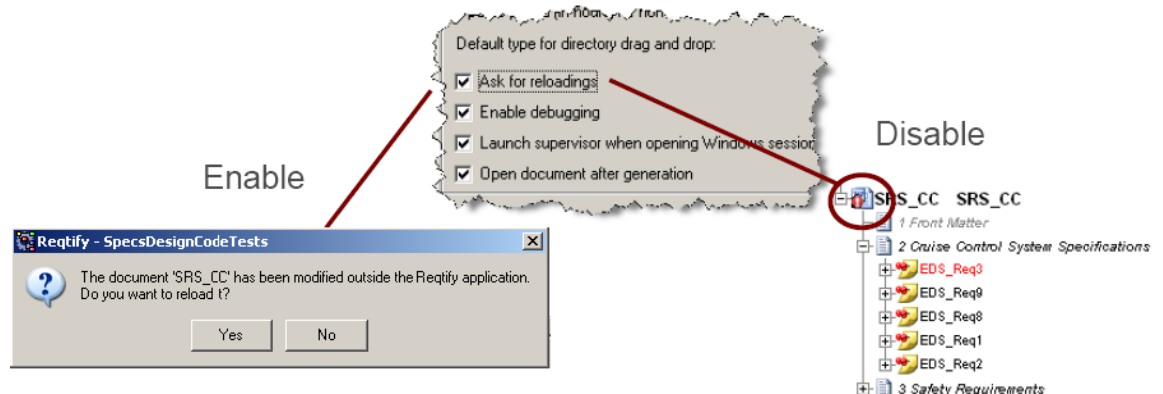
Default type for directory drag and drop:

Ask for reloadings

Enable debugging

Launch supervisor when opening Windows session

Open document after generation

Enable

Disable

Reqtify - SpecsDesignCodeTests

The document 'SRS_CC' has been modified outside the Reqtify application. Do you want to reload t?

Yes

No

SRS_CC SRS_CC

1 Front Matter

2 Cruise Control System Specifications

EDS_Req3

EDS_Req9

EDS_Req8

EDS_Req1

EDS_Req2

3 Safety Requirements